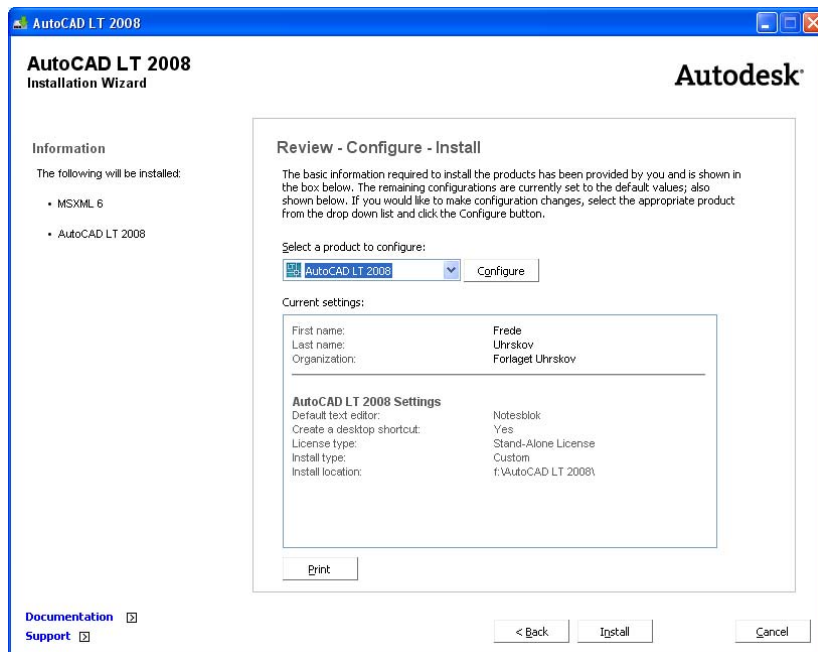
AutoCAD LT 2008

AutoCAD LT 2008
Installation Wizard

Autodesk

Information

The following will be installed:

• MSXML 6

• AutoCAD LT 2008

Review - Configure - Install

The basic information required to install the products has been provided by you and is shown in the box below. The remaining configurations are currently set to the default values; also shown below. If you would like to make configuration changes, select the appropriate product from the drop down list and click the Configure button.

Select a product to configure:

AutoCAD LT 2008

Configure

Current settings:

| | |
|---|---|
| First name: | Frede |
| Last name: | Uhrskov |
| Organization: | Forlaget Uhrskov |

AutoCAD LT 2008 Settings

| | |
|---|---|
| Default text editor: | Notesblok |
| Create a desktop shortcut: | Yes |
| License type: | Stand-Alone License |
| Install type: | Custom |
| Install location: | f:\AutoCAD LT 2008\ |

Print

Documentation
Support

< Back

Install

Cancel